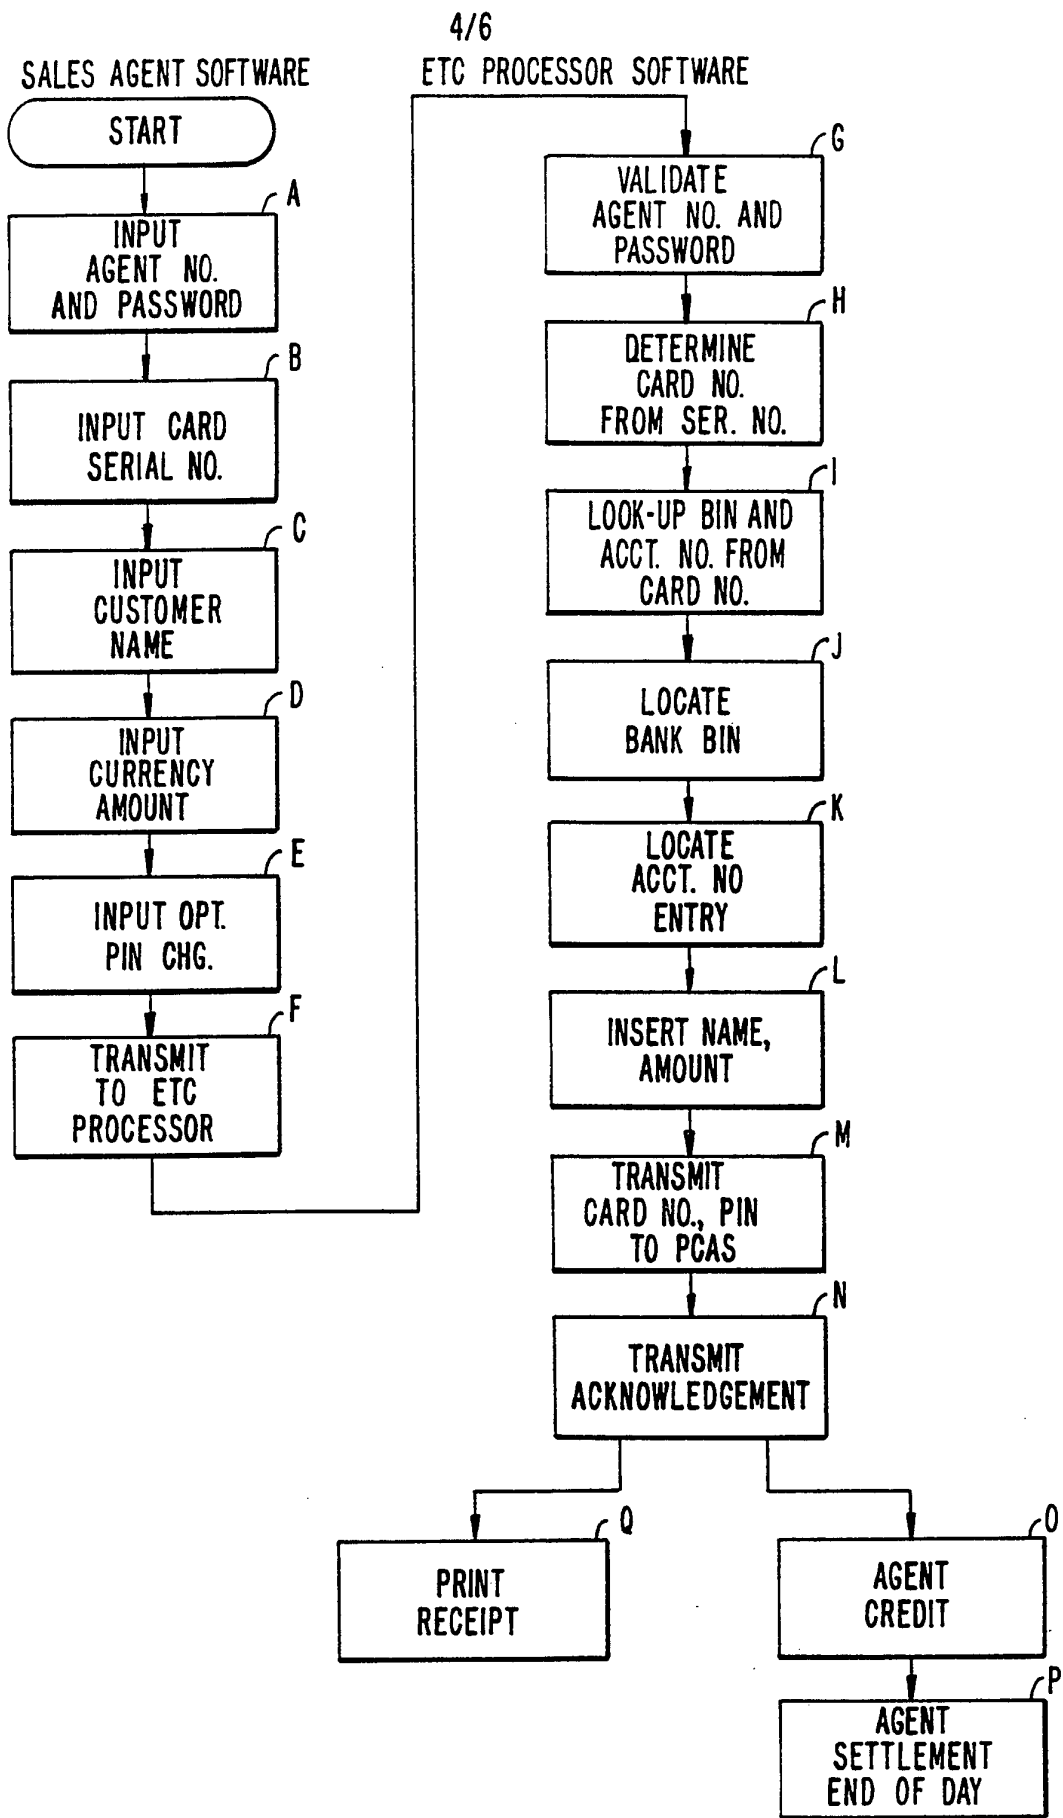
4/6

SALES AGENT SOFTWARE

ETC PROCESSOR SOFTWARE

START

A
INPUT AGENT NO. AND PASSWORD

B
INPUT CARD SERIAL NO.

C
INPUT CUSTOMER NAME

D
INPUT CURRENCY AMOUNT

E
INPUT OPT. PIN CHG.

F
TRANSMIT TO ETC PROCESSOR

G
VALIDATE AGENT NO. AND PASSWORD

H
DETERMINE CARD NO. FROM SER. NO.

I
LOOK-UP BIN AND ACCT. NO. FROM CARD NO.

J
LOCATE BANK BIN

K
LOCATE ACCT. NO ENTRY

L
INSERT NAME, AMOUNT

M
TRANSMIT CARD NO., PIN TO PCAS

N
TRANSMIT ACKNOWLEDGEMENT

Q
PRINT RECEIPT

O
AGENT CREDIT

P
AGENT SETTLEMENT END OF DAY